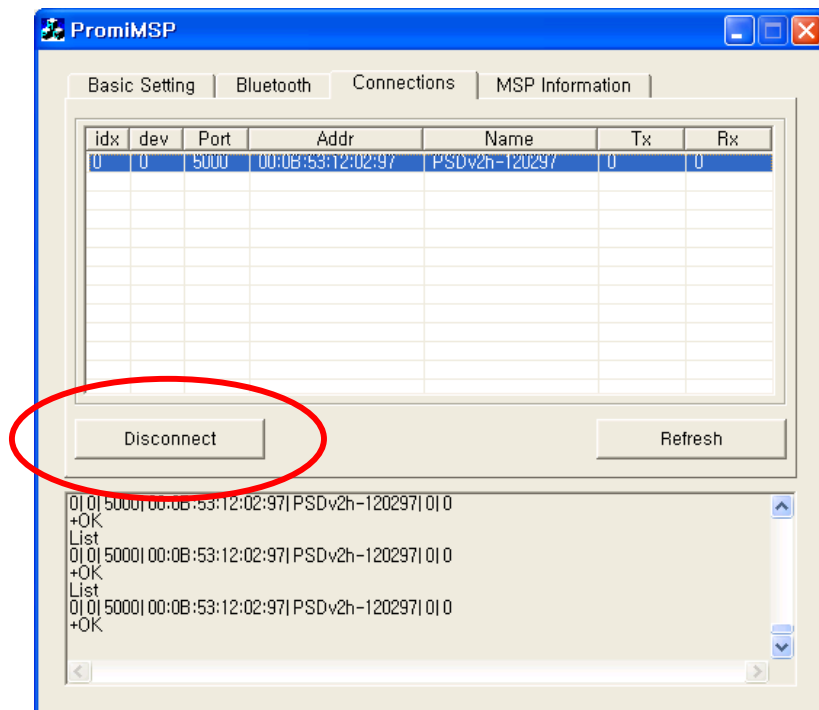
PromiMSP

Basic Setting | Bluetooth | Connections | MSP Information

| idx | dev | Port | Addr | Name | Tx | Rx |
|---|---|---|---|---|---|---|
| 0 | 0 | 5000 | 00:0B:53:12:02:97 | PSDv2h-120297 | 0 | 0 |

Disconnect

Refresh

0|0|5000|00:0B:53:12:02:97|PSDv2h-120297|0|0
+OK
List
0|0|5000|00:0B:53:12:02:97|PSDv2h-120297|0|0
+OK
List
0|0|5000|00:0B:53:12:02:97|PSDv2h-120297|0|0
+OK